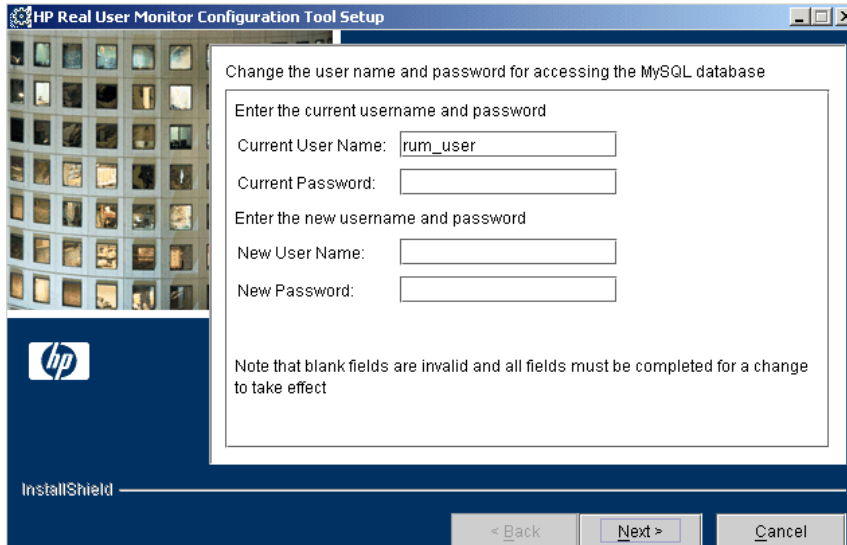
HP Real User Monitor Configuration Tool Setup

Change the user name and password for accessing the MySQL database

Enter the current username and password

Current User Name: rum_user

Current Password:

Enter the new username and password

New User Name:

New Password:

Note that blank fields are invalid and all fields must be completed for a change to take effect

hp

InstallShield

< Back

Next >

Cancel